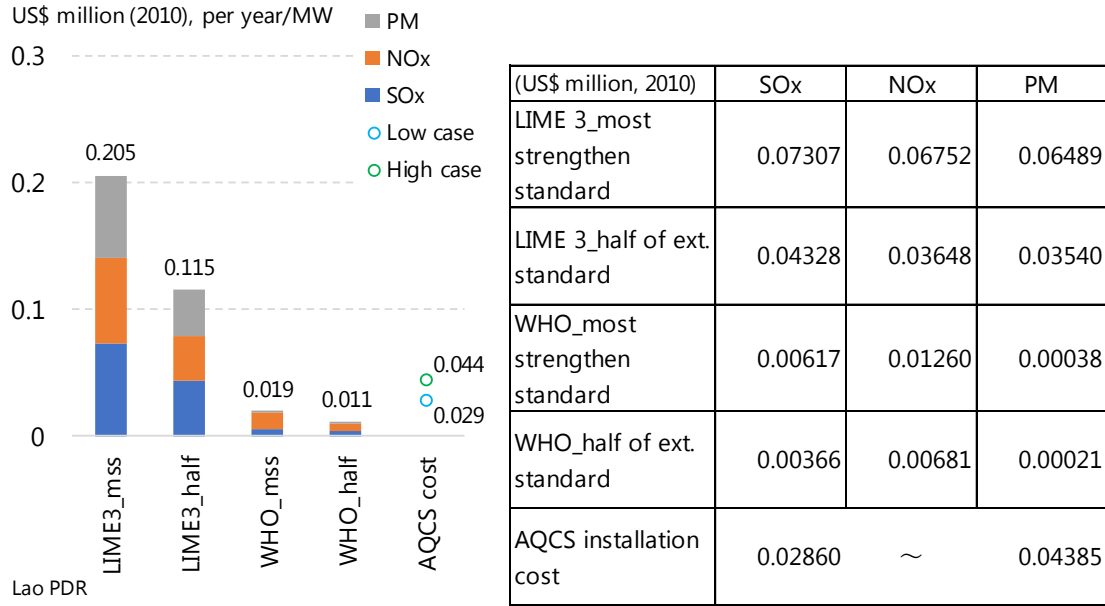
US$ million (2010), per year/MW

PM
NOx
SOx
Low case
High case

0.3
0.2
0.1
0

0.205
0.115
0.019
0.011
0.044
0.029

LIME3_mss
LIME3_half
WHO_mss
WHO_half
AQCS cost

Lao PDR

| (US$ million, 2010) | SOx | NOx | PM |
|---|---|---|---|
| LIME 3_most strengthen standard | 0.07307 | 0.06752 | 0.06489 |
| LIME 3_half of ext. standard | 0.04328 | 0.03648 | 0.03540 |
| WHO_most strengthen standard | 0.00617 | 0.01260 | 0.00038 |
| WHO_half of ext. standard | 0.00366 | 0.00681 | 0.00021 |
| AQCS installation cost | 0.02860 | ～ | 0.04385 |